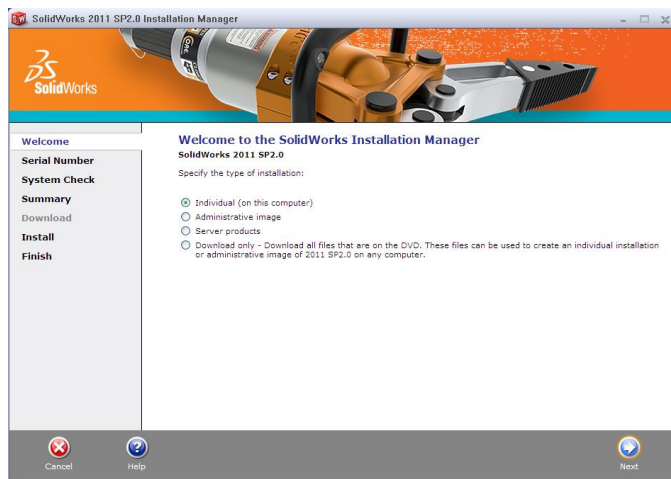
SolidWorks 2011 SP2.0 Installation Manager

SolidWorks

Welcome
Serial Number
System Check
Summary
Download
Install
Finish

Welcome to the SolidWorks Installation Manager
SolidWorks 2011 SP2.0

Specify the type of installation:

Individual (on this computer)
Administrative image
Server products
Download only - Download all files that are on the DVD. These files can be used to create an individual installation or administrative image of 2011 SP2.0 on any computer.

Cancel
Help
Next